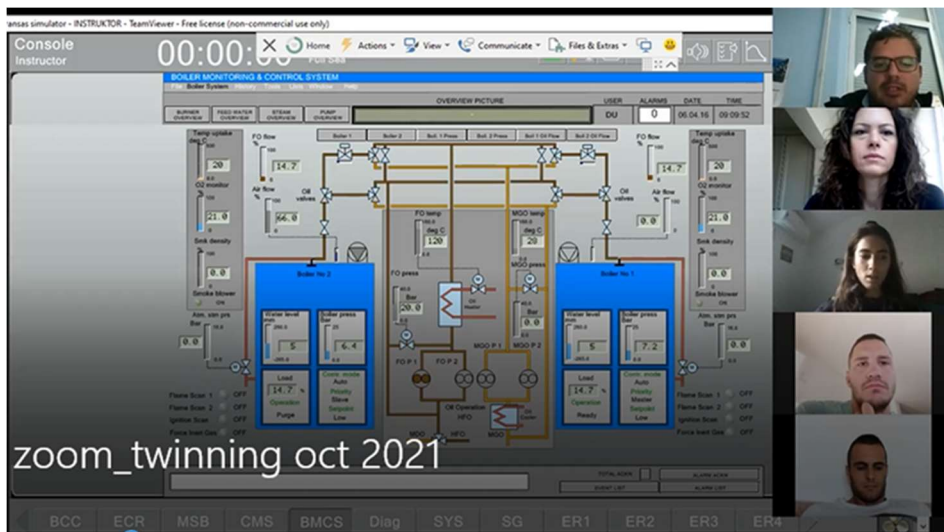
ansas simulator - INSTRUKTOR - TeamViewer - Free license (non-commercial use only)

Console
Instructor

00:00:00

Home Actions View Communicate Files & Extras

BOILER MONITORING & CONTROL SYSTEM

BURNER OVERVIEW FEED WATER OVERVIEW STEAM OVERVIEW PUMP OVERVIEW

OVERVIEW PICTURE

USER DU ALARMS 0 DATE 06.04.16 TIME 09:09:52

Boiler 1 Boiler 2 Boil. 1 Press Boil. 2 Press Boil. 1 Oil Flow Boil. 2 Oil Flow

Temp uptake deg C 20
FO flow 14.7
O2 monitor 21.0
Air flow 66.0
Oil valves
Smk density 0.0
Smoke blower

FO temp deg C 120
MGO temp deg C 20
FO press Bar 20.0
MGO press Bar 0.0

Boiler No 2
Water level 5
Boiler press 6.4
Load 14.7
Operation
Purge
Contr. mode Auto Priority Slave Setpoint Low

Boiler No 1
Water level 5
Boiler press 7.2
Load 14.7
Operation
Ready
Contr. mode Auto Priority Master Setpoint Low

Temp uptake deg C 20
FO flow 14.7
O2 monitor 21.0
Air flow 0.0
Oil valves
Smk density 0.0
Smoke blower

Atm. stm prs Bar 0.0
Atm. stm prs Bar 0.0

FO P 1 FO P 2 MGO P 1 MGO P 2
Oil Operation HFO
MGO HFO

Flame Scan 1 OFF
Flame Scan 2 OFF
Ignition Scan OFF
Force fuel Gas OFF

Flame Scan 1 OFF
Flame Scan 2 OFF
Ignition Scan OFF
Force fuel Gas OFF

zoom_twinning oct 2021

TOTAL ACKN ALARM ACKN
EVENT LIST ALARM LIST

BCC ECR MSB CMS BMCS Diag SYS SG ER1 ER2 ER3 ER4